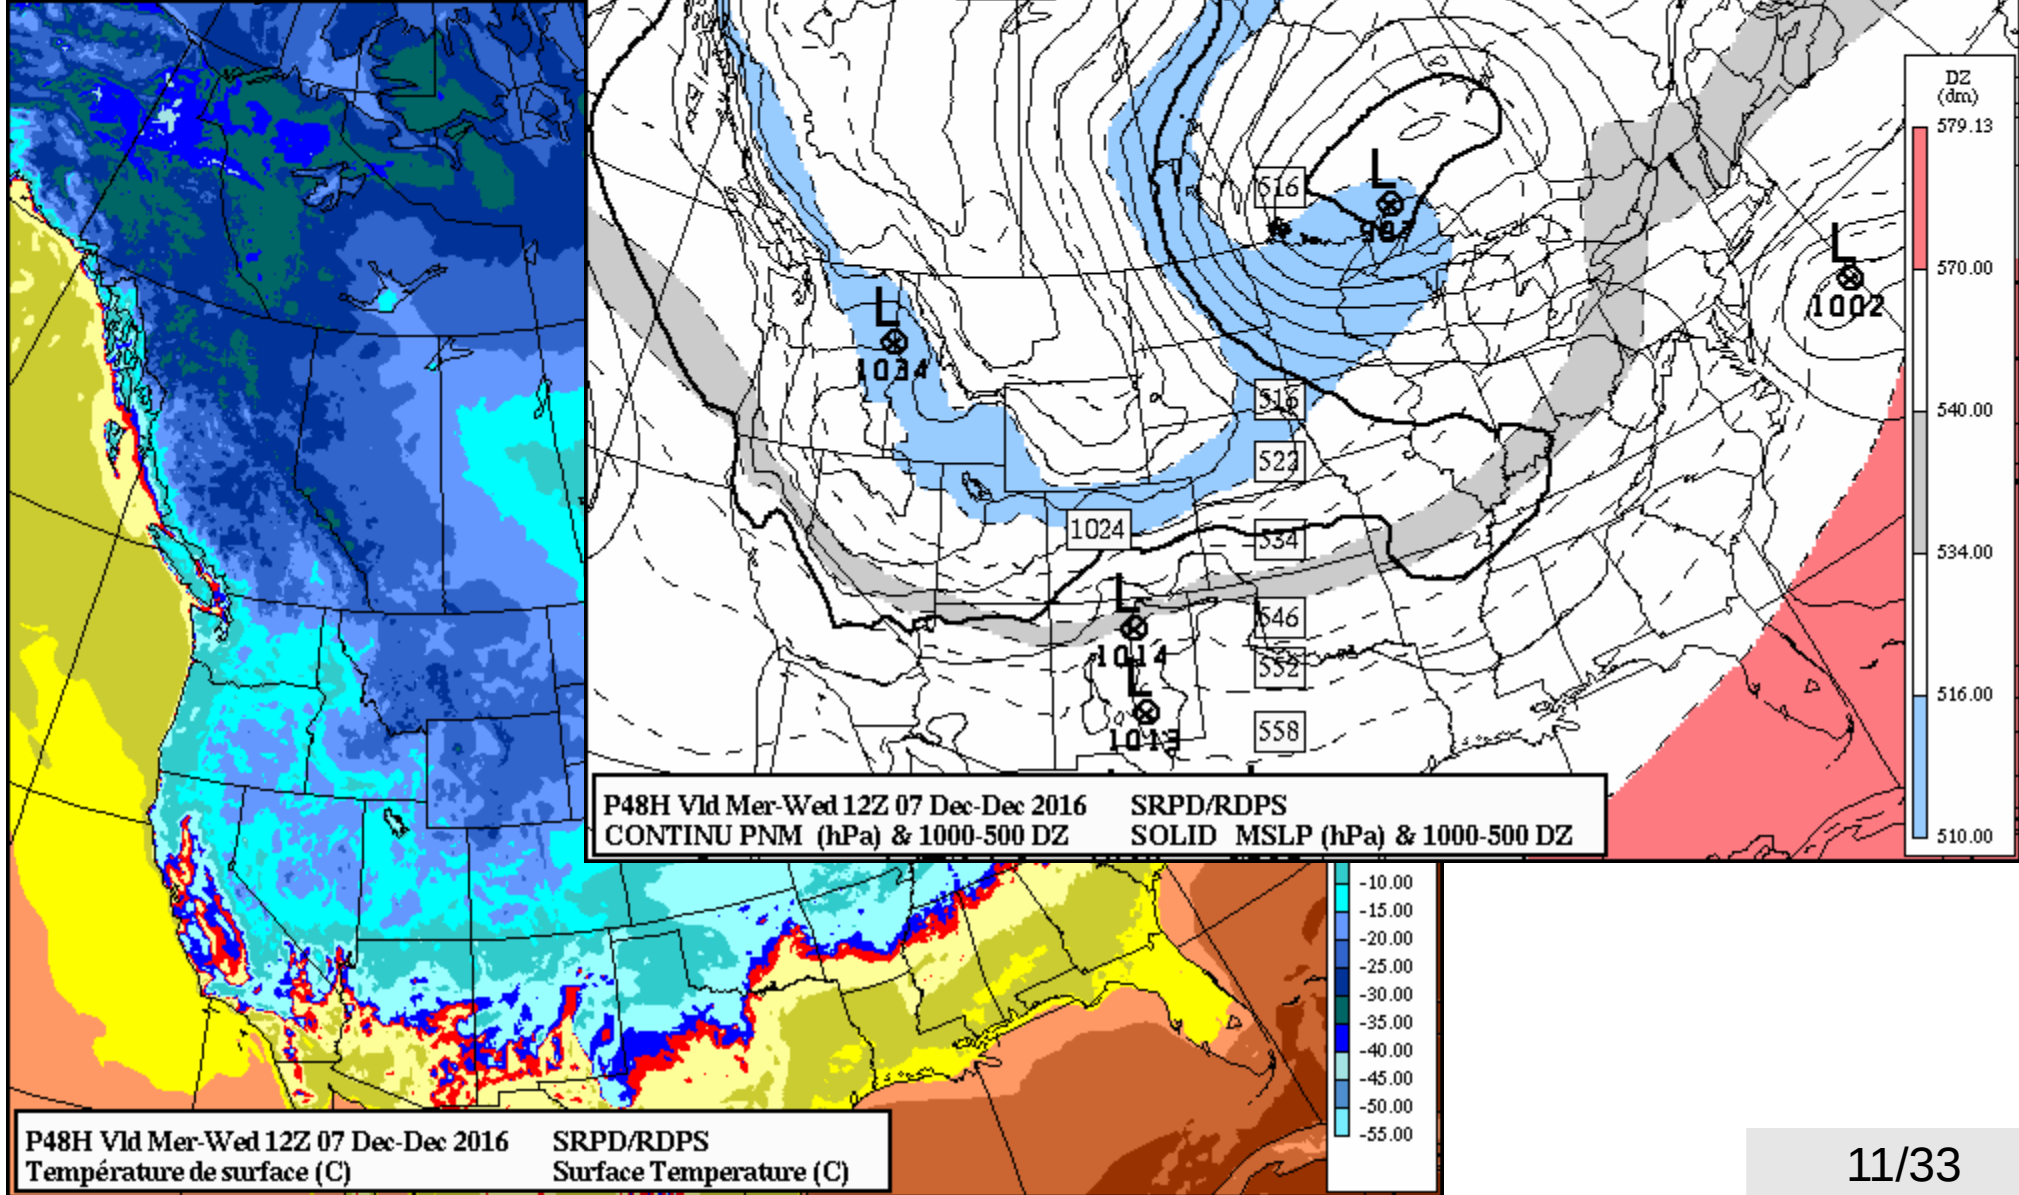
DZ
(dm)
579.13
570.00
540.00
534.00
516.00
510.00

516
L
98?
L
1002
L
1034
516
522
1024
534
L
1014
546
552
L
1013
558

P48H Vld Mer-Wed 12Z 07 Dec-Dec 2016 SRPD/RDPS
CONTINU PNM (hPa) & 1000-500 DZ SOLID MSLP (hPa) & 1000-500 DZ

-10.00
-15.00
-20.00
-25.00
-30.00
-35.00
-40.00
-45.00
-50.00
-55.00

P48H Vld Mer-Wed 12Z 07 Dec-Dec 2016 SRPD/RDPS
Température de surface (C) Surface Temperature (C)

11/33